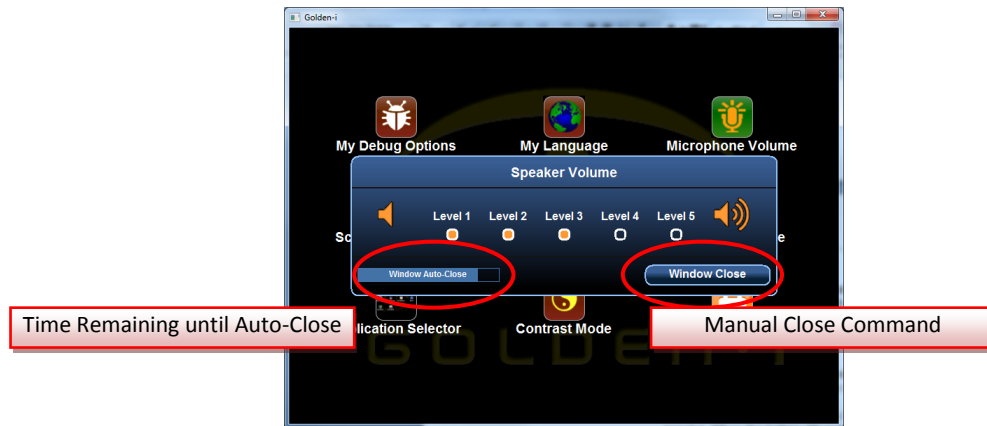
Golden-i

My Debug Options

My Language

Microphone Volume

Speaker Volume

Level 1

Level 2

Level 3

Level 4

Level 5

Sc

e

Window Auto-Close

Window Close

Time Remaining until Auto-Close

lication Selector

Contrast Mode

Manual Close Command

GOLDEN-I